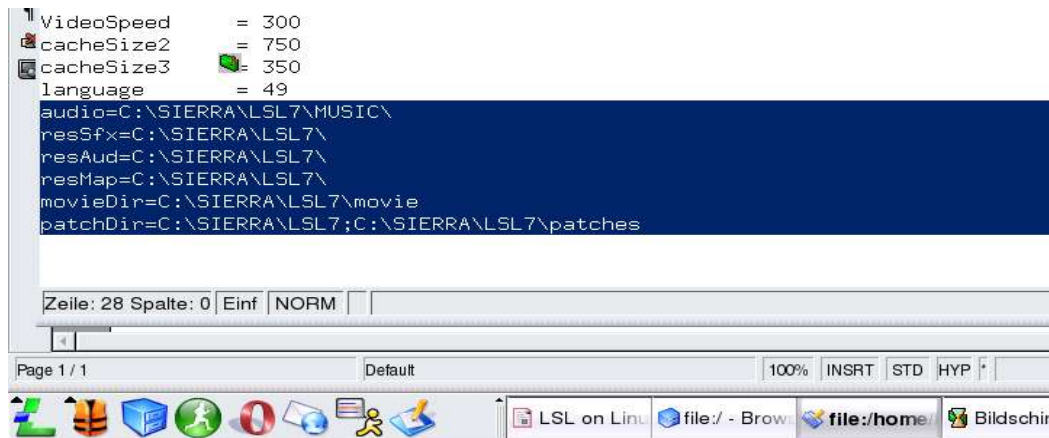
VideoSpeed = 300
cacheSize2 = 750
cacheSize3 = 350
language = 49
audio=C:\SIERRA\LSL7\MUSIC\
resSfx=C:\SIERRA\LSL7\
resAud=C:\SIERRA\LSL7\
resMap=C:\SIERRA\LSL7\
movieDir=C:\SIERRA\LSL7\movie
patchDir=C:\SIERRA\LSL7;C:\SIERRA\LSL7\patches

Zeile: 28 Spalte: 0 | Einf | NORM

Page 1 / 1 | Default | 100% | INSRT | STD | HYP | *

LSL on Linu | file:/ - Brow | file:/home/ | Bildschir